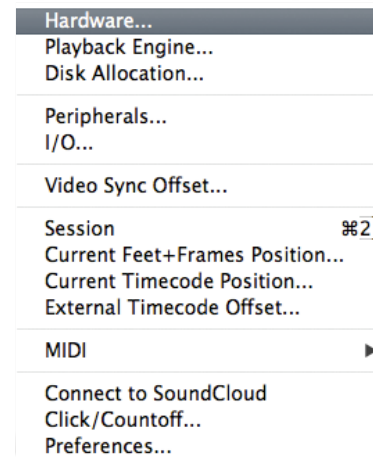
Hardware...
Playback Engine...
Disk Allocation...

Peripherals...
I/O...

Video Sync Offset...

Session ⌘2
Current Feet+Frames Position...
Current Timecode Position...
External Timecode Offset...

MIDI

Connect to SoundCloud
Click/Countoff...
Preferences...